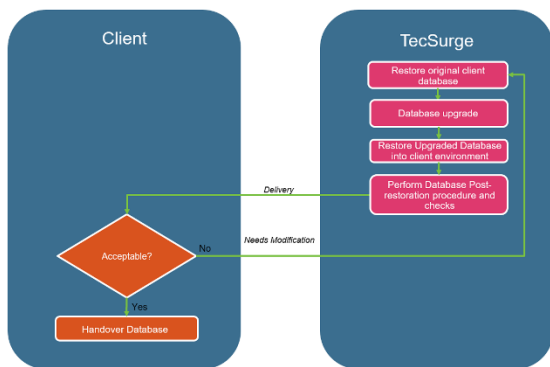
Client

TecSurge

Restore original client database

Database upgrade

Restore Upgraded Database into client environment

Perform Database Post-restoration procedure and checks

Delivery

Needs Modification

No

Acceptable?

Yes

Handover Database